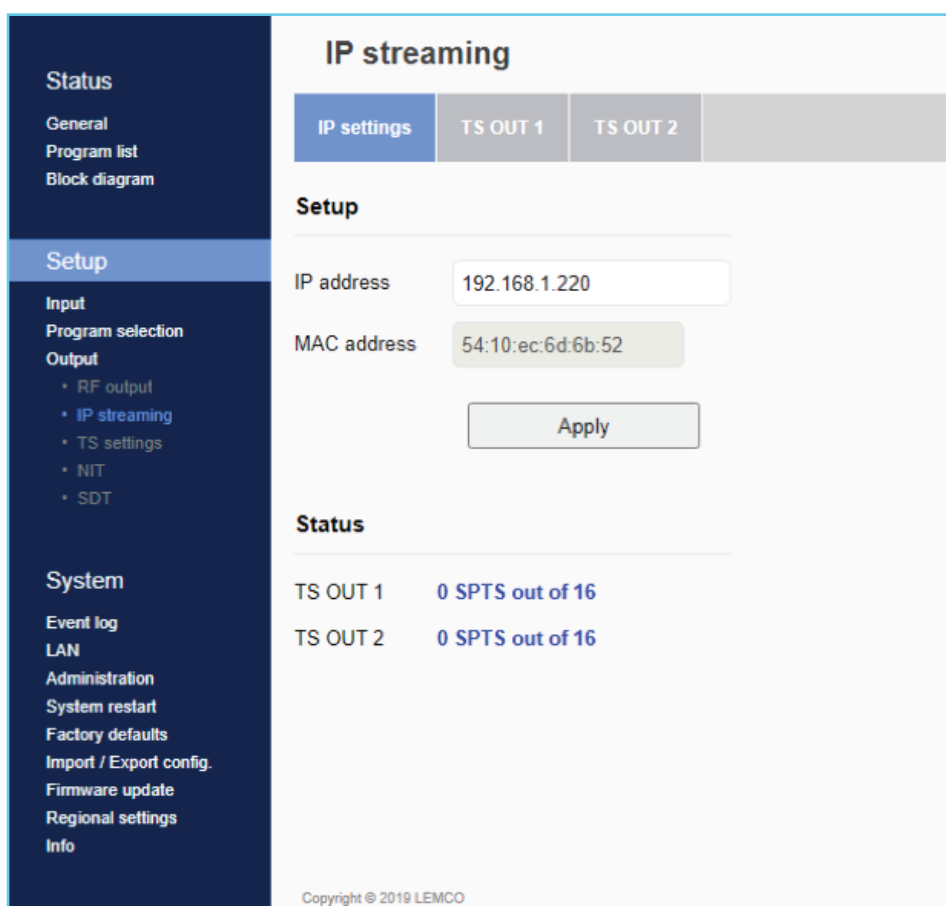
Status
General
Program list
Block diagram

Setup
Input
Program selection
Output
• RF output
• IP streaming
• TS settings
• NIT
• SDT

System
Event log
LAN
Administration
System restart
Factory defaults
Import / Export config.
Firmware update
Regional settings
Info

IP streaming

IP settings | TS OUT 1 | TS OUT 2

Setup

IP address 192.168.1.220
MAC address 54:10:ec:6d:6b:52

Apply

Status

TS OUT 1 0 SPTS out of 16
TS OUT 2 0 SPTS out of 16

Copyright © 2019 LEMCO